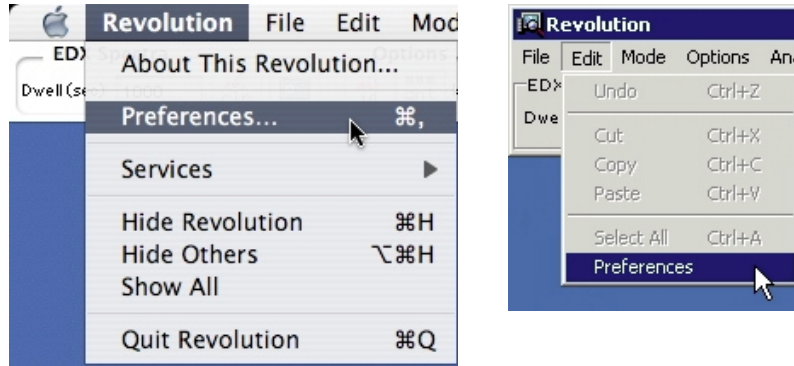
Revolution File Edit Mod

EDX

Dwell (se

About This Revolution...

Preferences... ⌘,

Services ▶

Hide Revolution ⌘H
Hide Others ⌥⌘H
Show All

Quit Revolution ⌘Q

Revolution

File Edit Mode Options An

EDX

Dwe

Undo Ctrl+Z

Cut Ctrl+X
Copy Ctrl+C
Paste Ctrl+V

Select All Ctrl+A
Preferences